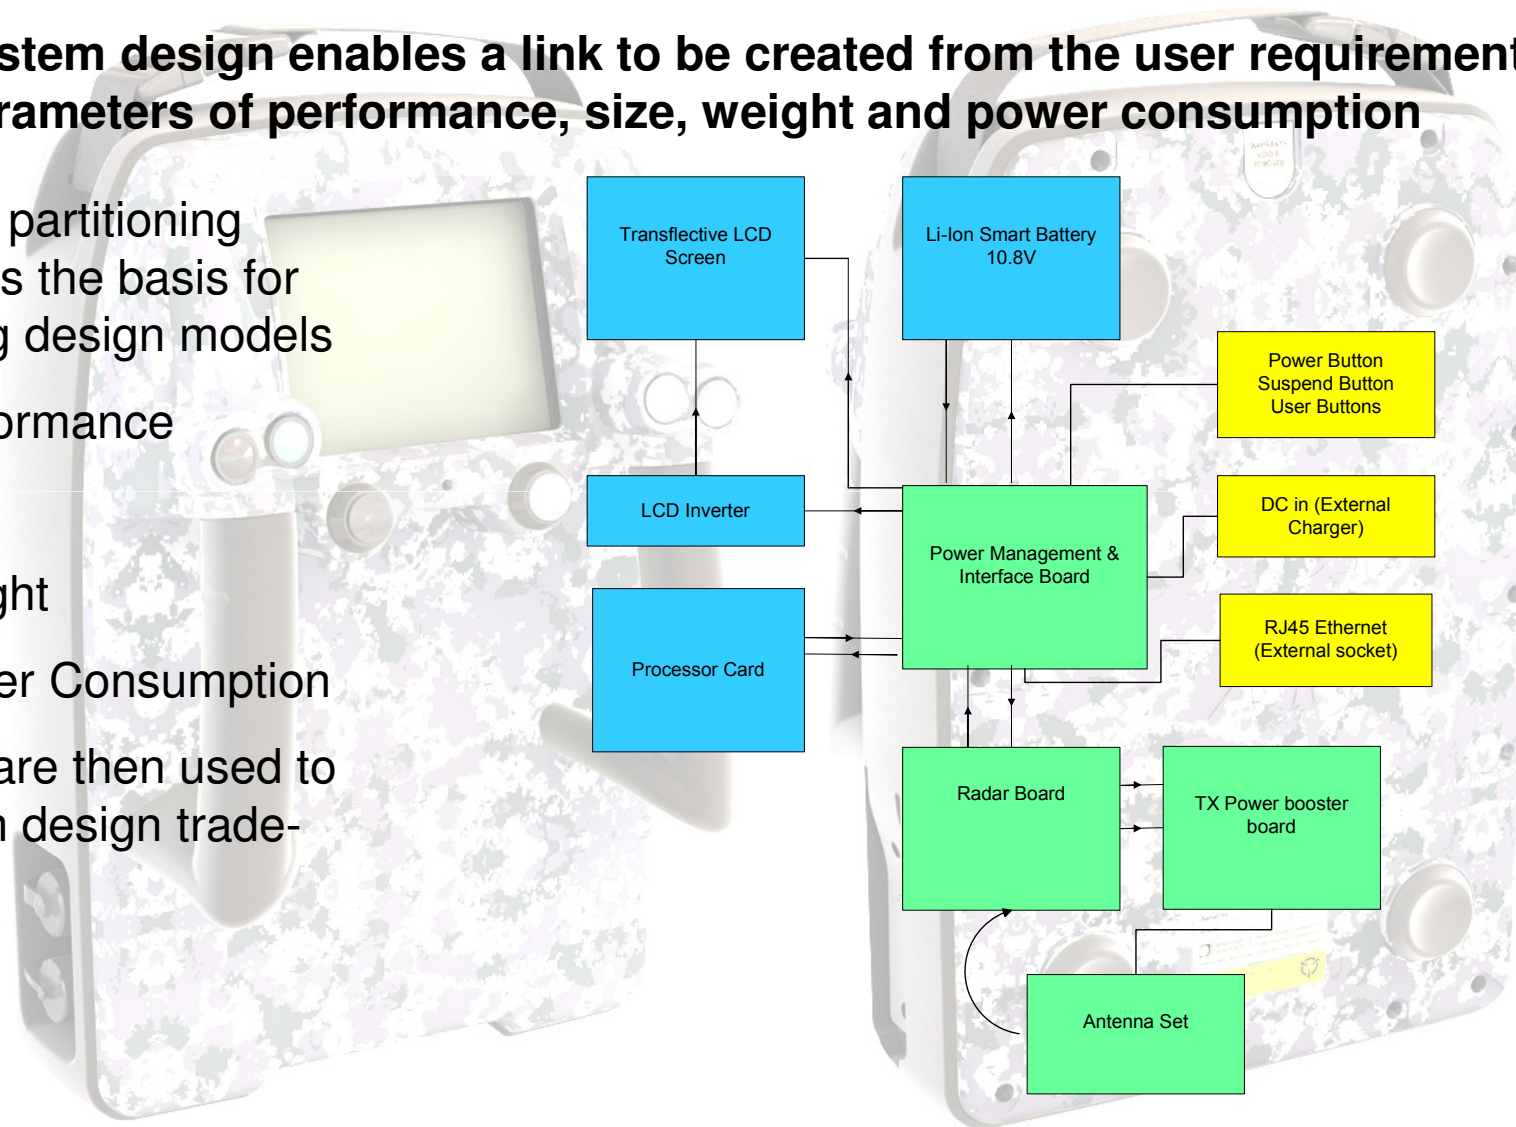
stem design enables a link to be created from the user requirement
rameters of performance, size, weight and power consumption

partitioning
s the basis for
g design models

ormance

ght

er Consumption

are then used to
n design trade-

Transflective LCD Screen

Li-Ion Smart Battery 10.8V

Power Button
Suspend Button
User Buttons

LCD Inverter

DC in (External Charger)

Power Management & Interface Board

Processor Card

RJ45 Ethernet (External socket)

Radar Board

TX Power booster board

Antenna Set